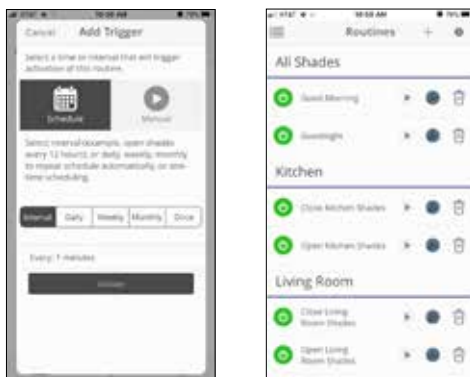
Cancel Add Trigger

Select a time or interval that will trigger activation of this routine.

Schedule

Manual

Select interval (example, open shades every 12 hours), or daily, weekly, monthly to repeat schedule automatically, or one-time scheduling.

Interval Daily Weekly Monthly Once

Every: 1 minutes

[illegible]

Routines

All Shades

Good Morning

Goodnight

Kitchen

Close Kitchen Shades

Open Kitchen Shades

Living Room

Close Living Room Shades

Open Living Room Shades